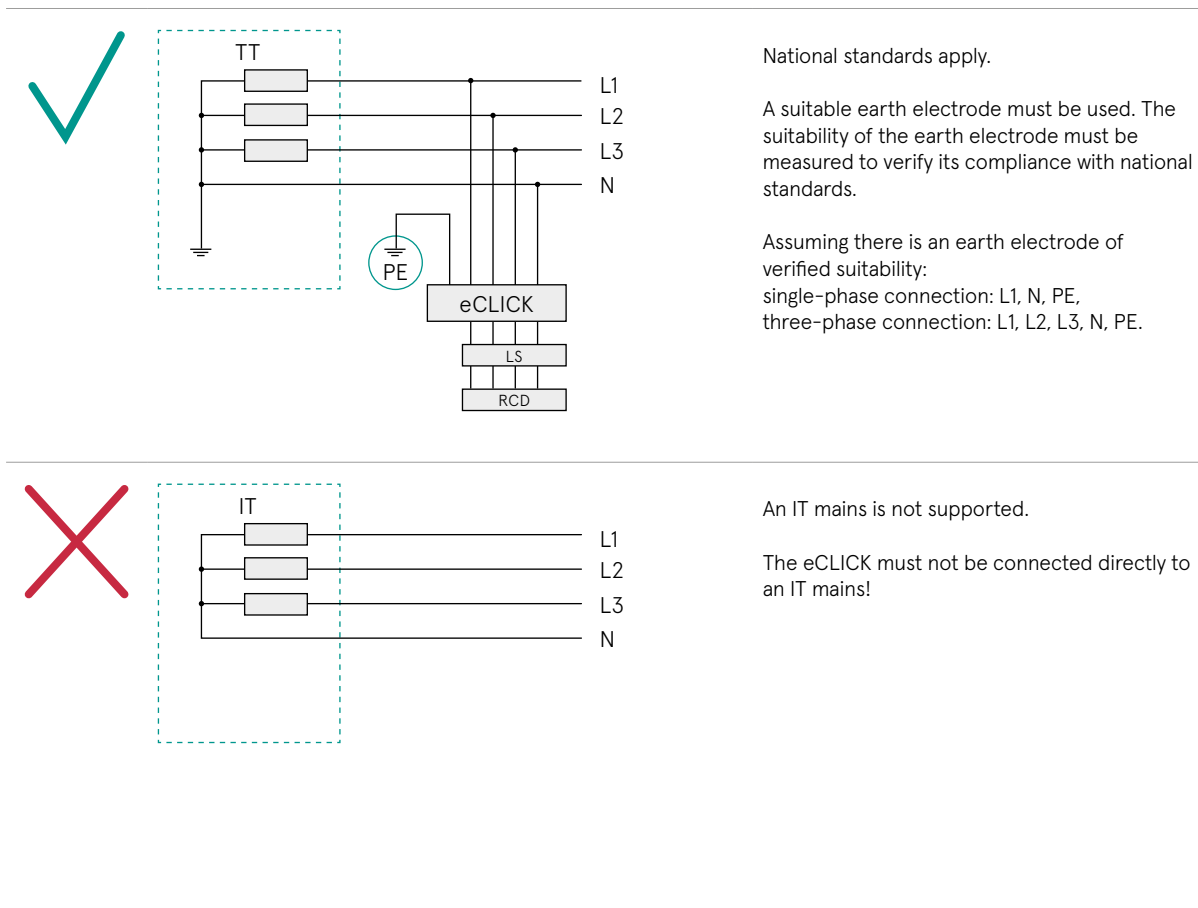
TT

L1
L2
L3
N

PE

eCLICK

LS

RCD

National standards apply.

A suitable earth electrode must be used. The suitability of the earth electrode must be measured to verify its compliance with national standards.

Assuming there is an earth electrode of verified suitability:
single-phase connection: L1, N, PE,
three-phase connection: L1, L2, L3, N, PE.

IT

L1
L2
L3
N

An IT mains is not supported.

The eCLICK must not be connected directly to an IT mains!